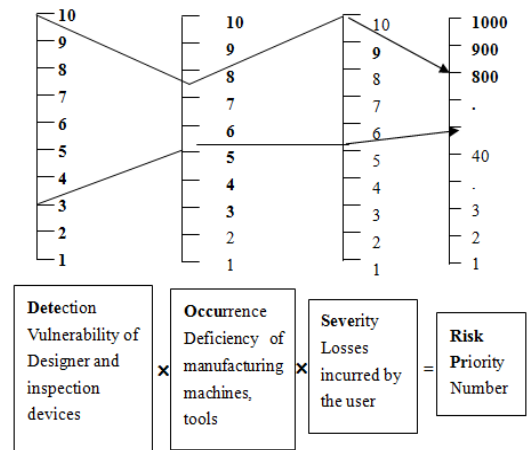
10
9
8
7
6
5
4
3
2
1

10
9
8
7
6
5
4
3
2
1

10
9
8
7
6
5
4
3
2
1

1000
900
800
.
40
.
3
2
1

Detection Vulnerability of Designer and inspection devices

×

Occurrence Deficiency of manufacturing machines, tools

×

Severity Losses incurred by the user

=

Risk Priority Number